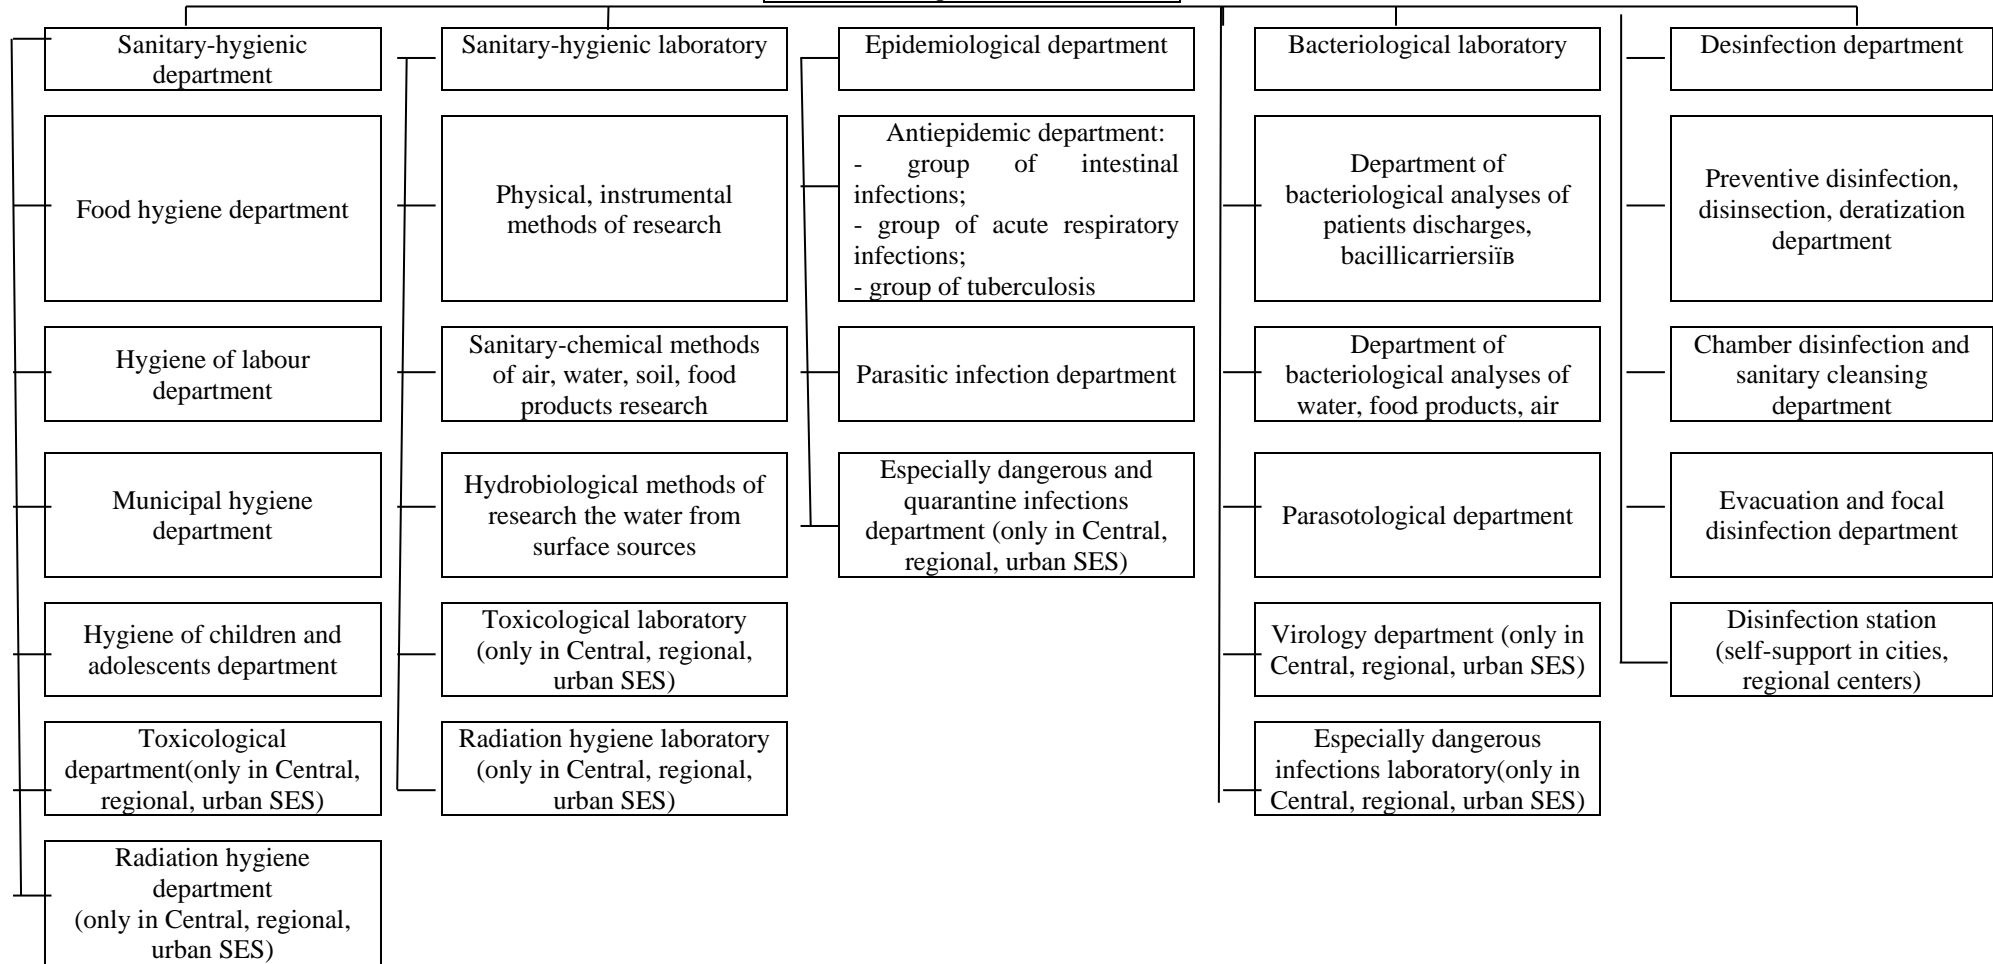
Sanitary-hygienic department

Food hygiene department

Hygiene of labour department

Municipal hygiene department

Hygiene of children and adolescents department

Toxicological department(only in Central, regional, urban SES)

Radiation hygiene department (only in Central, regional, urban SES)

Sanitary-hygienic laboratory

Physical, instrumental methods of research

Sanitary-chemical methods of air, water, soil, food products research

Hydrobiological methods of research the water from surface sources

Toxicological laboratory (only in Central, regional, urban SES)

Radiation hygiene laboratory (only in Central, regional, urban SES)

Epidemiological department

Antiepidemic department:
- group of intestinal infections;
- group of acute respiratory infections;
- group of tuberculosis

Parasitic infection department

Especially dangerous and quarantine infections department (only in Central, regional, urban SES)

Bacteriological laboratory

Department of bacteriological analyses of patients discharges, bacillicarriersіїв

Department of bacteriological analyses of water, food products, air

Parasotological department

Virology department (only in Central, regional, urban SES)

Especially dangerous infections laboratory(only in Central, regional, urban SES)

Desinfection department

Preventive disinfection, disinsection, deratization department

Chamber disinfection and sanitary cleansing department

Evacuation and focal disinfection department

Disinfection station (self-support in cities, regional centers)